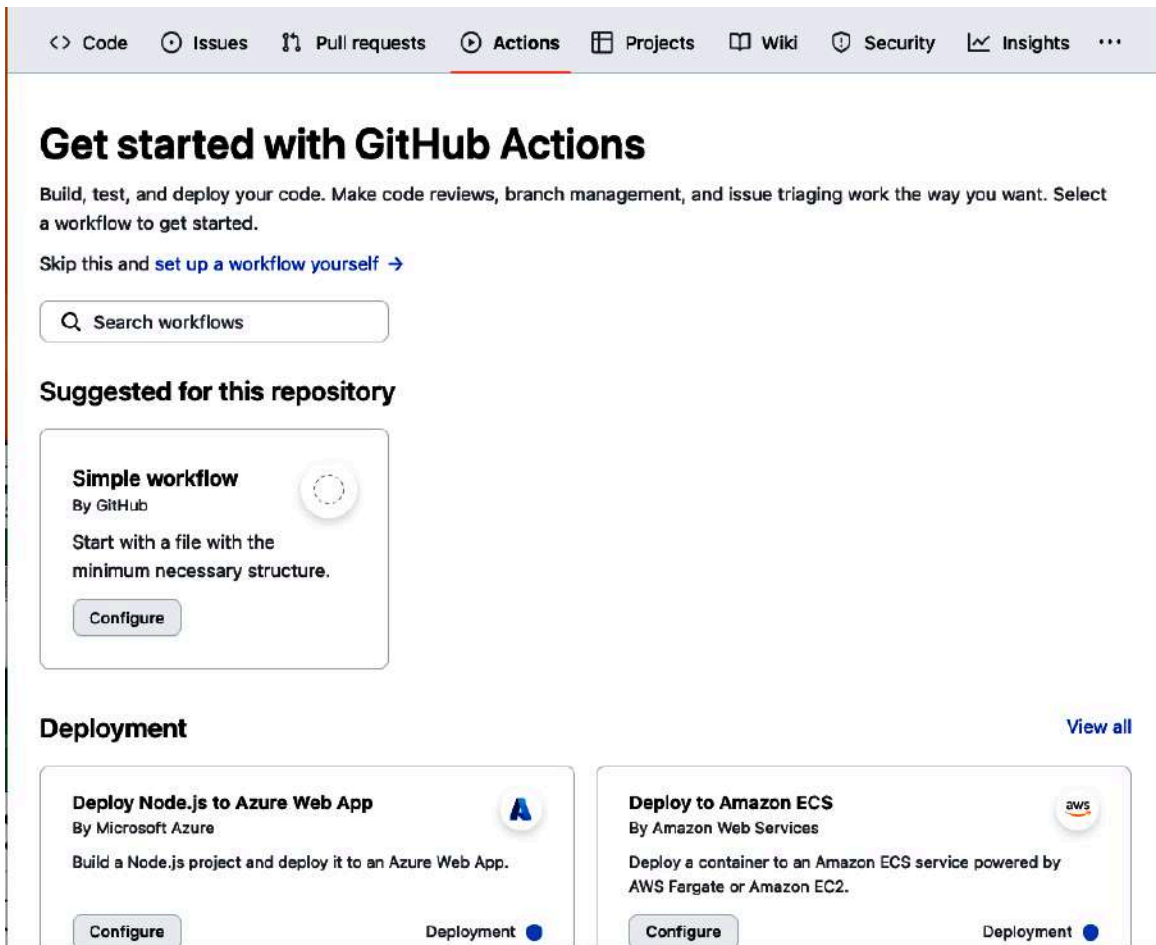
<> Code   Issues   Pull requests   Actions   Projects   Wiki   Security   Insights   ···

# Get started with GitHub Actions

Build, test, and deploy your code. Make code reviews, branch management, and issue triaging work the way you want. Select a workflow to get started.

Skip this and set up a workflow yourself →

Search workflows

Suggested for this repository

Simple workflow
By GitHub
Start with a file with the minimum necessary structure.
Configure

Deployment
View all

Deploy Node.js to Azure Web App
By Microsoft Azure
Build a Node.js project and deploy it to an Azure Web App.
Configure
Deployment

Deploy to Amazon ECS
By Amazon Web Services
aws
Deploy a container to an Amazon ECS service powered by AWS Fargate or Amazon EC2.
Configure
Deployment